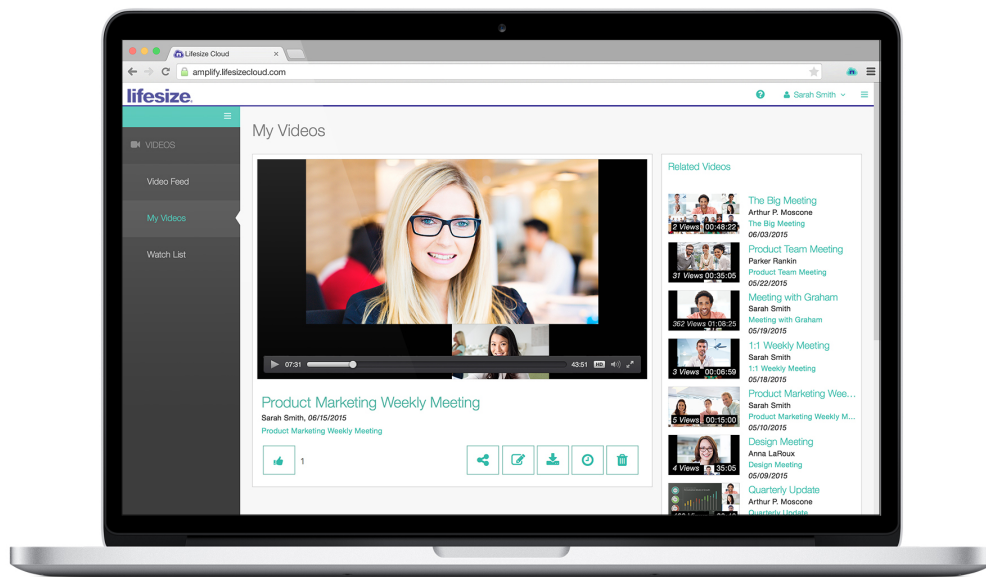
Lifesize Cloud
amplify.lifesizecloud.com
lifesize
Sarah Smith
VIDEOS
Video Feed
My Videos
Watch List
My Videos
07:31
43:51
Product Marketing Weekly Meeting
Sarah Smith, 06/15/2015
Product Marketing Weekly Meeting
1
Related Videos
2 Views 00:48:22
The Big Meeting
Arthur P. Moscone
The Big Meeting
06/03/2015
31 Views 00:35:05
Product Team Meeting
Parker Rankin
Product Team Meeting
05/22/2015
362 Views 01:08:25
Meeting with Graham
Sarah Smith
Meeting with Graham
05/19/2015
3 Views 00:06:59
1:1 Weekly Meeting
Sarah Smith
1:1 Weekly Meeting
05/18/2015
5 Views 00:15:00
Product Marketing Wee...
Sarah Smith
Product Marketing Weekly M...
05/10/2015
4 Views 35:05
Design Meeting
Anna LaRoux
Design Meeting
05/09/2015
Quarterly Update
Arthur P. Moscone
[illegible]